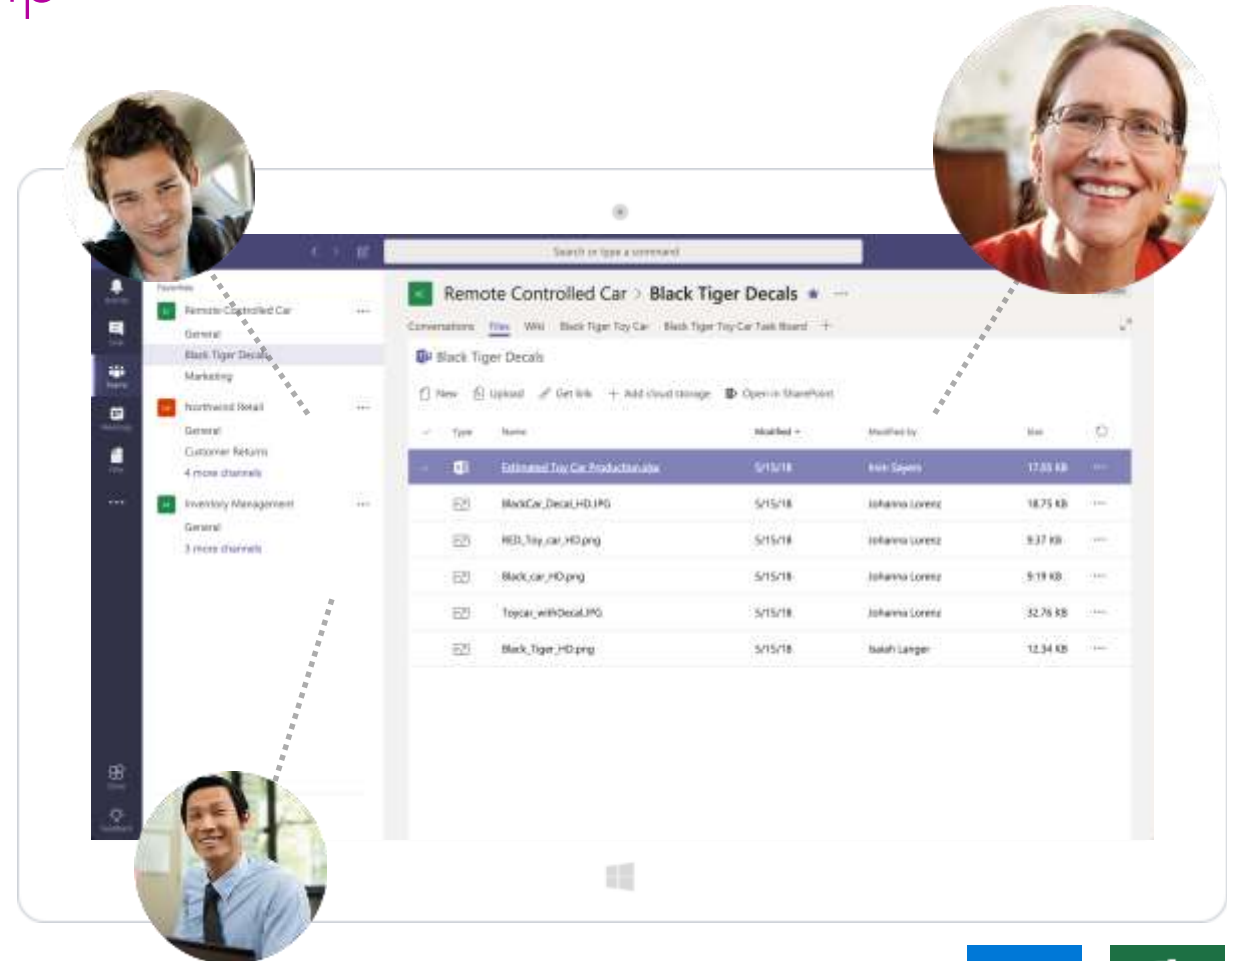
Search or type a command

Favorites

Remote Controlled Car

General

Black Tiger Decals

Marketing

Northwind Retail

General

Customer Returns

4 more channels

Inventory Management

General

3 more channels

Remote Controlled Car > Black Tiger Decals

Conversations Files Wiki Black Tiger Toy Car Black Tiger Toy Car Task Board +

Black Tiger Decals

New Upload Get link + Add cloud storage Open in SharePoint

| Type | Name | Modified | Modified by | Size |
|---|---|---|---|---|
| | Estimated Toy Car Production.xlsx | 5/15/18 | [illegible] | 17.65 KB |
| | BlackCar_Decal_HD.JPG | 5/15/18 | Johanna Lorenz | 18.75 KB |
| | RED_Toy_car_HD.png | 5/15/18 | Johanna Lorenz | 9.37 KB |
| | Black_car_HD.png | 5/15/18 | Johanna Lorenz | 9.19 KB |
| | Toycar_withDecal.JPG | 5/15/18 | Johanna Lorenz | 32.76 KB |
| | Black_Tiger_HD.png | 5/15/18 | Isaiah Langer | 12.34 KB |